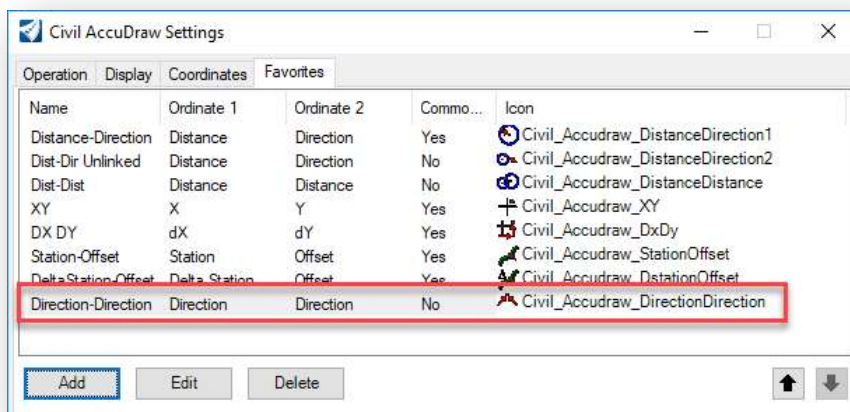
Civil AccuDraw Settings

Operation Display Coordinates Favorites

| Name | Ordinate 1 | Ordinate 2 | Commo... | Icon |
|---|---|---|---|---|
| Distance-Direction | Distance | Direction | Yes | Civil_Accudraw_DistanceDirection1 |
| Dist-Dir Unlinked | Distance | Direction | No | Civil_Accudraw_DistanceDirection2 |
| Dist-Dist | Distance | Distance | No | Civil_Accudraw_DistanceDistance |
| XY | X | Y | Yes | Civil_Accudraw_XY |
| DX DY | dX | dY | Yes | Civil_Accudraw_DxDy |
| Station-Offset | Station | Offset | Yes | Civil_Accudraw_StationOffset |
| DeltaStation-Offset | Delta Station | Offset | Yes | Civil_Accudraw_DstationOffset |
| Direction-Direction | Direction | Direction | No | Civil_Accudraw_DirectionDirection |

Add Edit Delete